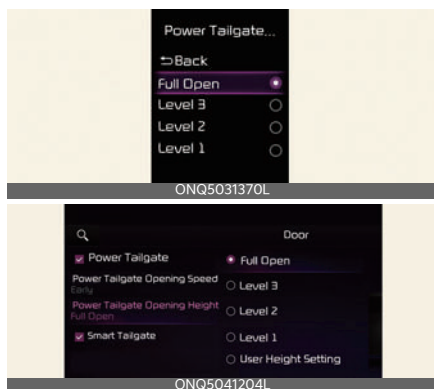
Power Tailgate...
⮌Back
Full Open
Level 3
Level 2
Level 1
ONQ5031370L

Door
Power Tailgate
Power Tailgate Opening Speed
Early
Power Tailgate Opening Height
Full Open
Smart Tailgate
Full Open
Level 3
Level 2
Level 1
User Height Setting
ONQ5041204L